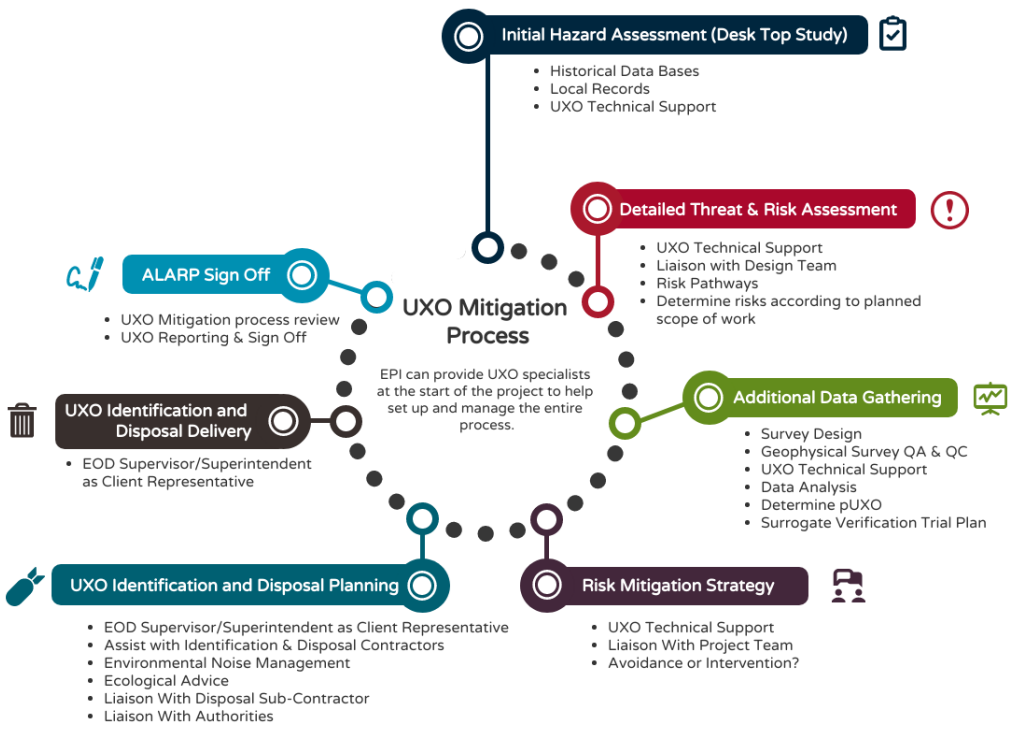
Initial Hazard Assessment (Desk Top Study)

- Historical Data Bases
- Local Records
- UXO Technical Support

Detailed Threat & Risk Assessment

- UXO Technical Support
- Liaison with Design Team
- Risk Pathways
- Determine risks according to planned scope of work

Additional Data Gathering

- Survey Design
- Geophysical Survey QA & QC
- UXO Technical Support
- Data Analysis
- Determine pUXO
- Surrogate Verification Trial Plan

Risk Mitigation Strategy

- UXO Technical Support
- Liaison With Project Team
- Avoidance or Intervention?

UXO Identification and Disposal Planning

- EOD Supervisor/Superintendent as Client Representative
- Assist with Identification & Disposal Contractors
- Environmental Noise Management
- Ecological Advice
- Liaison With Disposal Sub-Contractor
- Liaison With Authorities

UXO Identification and Disposal Delivery

- EOD Supervisor/Superintendent as Client Representative

ALARP Sign Off

- UXO Mitigation process review
- UXO Reporting & Sign Off

UXO Mitigation Process

EPI can provide UXO specialists at the start of the project to help set up and manage the entire process.